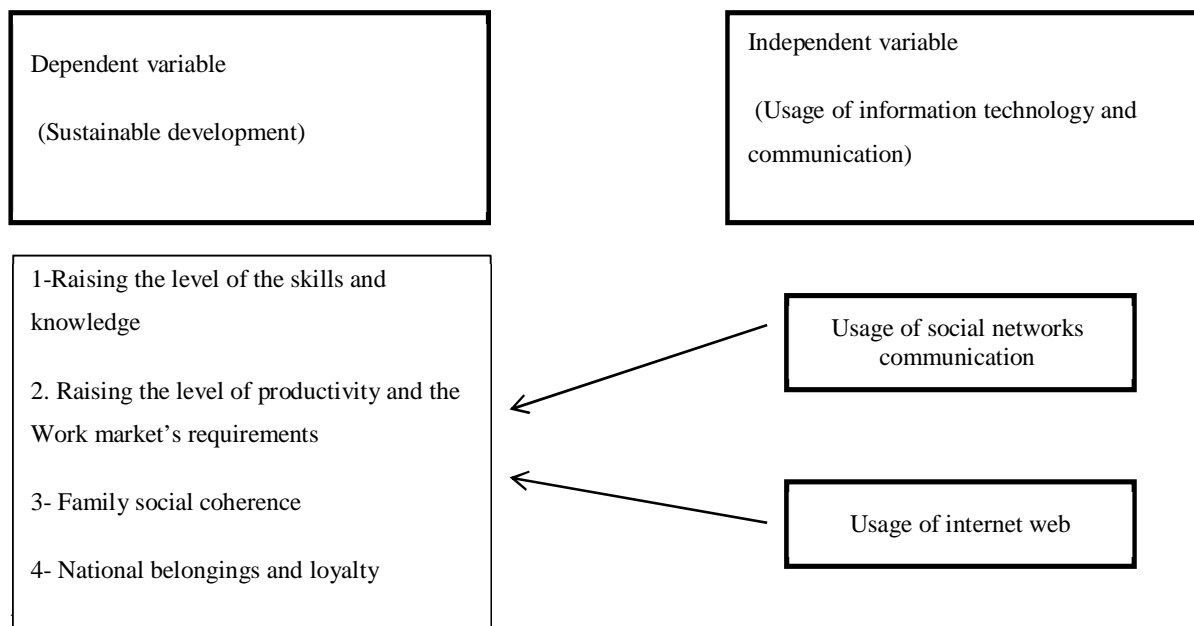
Dependent variable

(Sustainable development)

Independent variable

(Usage of information technology and communication)

1-Raising the level of the skills and knowledge

2. Raising the level of productivity and the Work market's requirements

3- Family social coherence

4- National belongings and loyalty

Usage of social networks communication

Usage of internet web